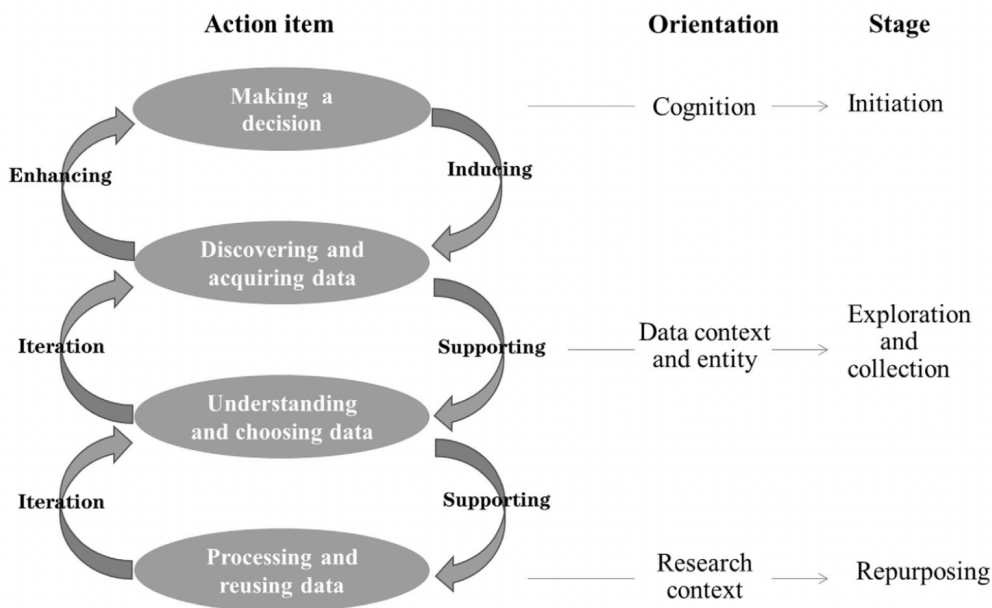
Action item

Orientation

Stage

Making a decision

Cognition

Initiation

Enhancing

Inducing

Discovering and acquiring data

Iteration

Supporting

Data context and entity

Exploration and collection

Understanding and choosing data

Iteration

Supporting

Processing and reusing data

Research context

Repurposing